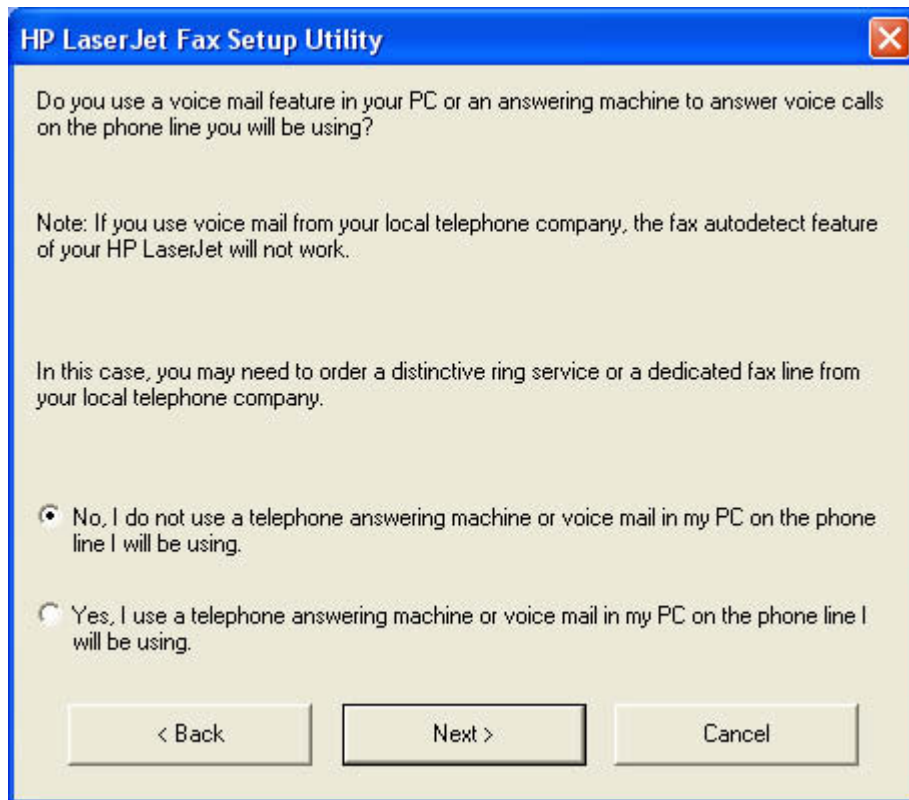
HP LaserJet Fax Setup Utility

Do you use a voice mail feature in your PC or an answering machine to answer voice calls on the phone line you will be using?

Note: If you use voice mail from your local telephone company, the fax autodetect feature of your HP LaserJet will not work.

In this case, you may need to order a distinctive ring service or a dedicated fax line from your local telephone company.

No, I do not use a telephone answering machine or voice mail in my PC on the phone line I will be using.

Yes, I use a telephone answering machine or voice mail in my PC on the phone line I will be using.

< Back

Next >

Cancel